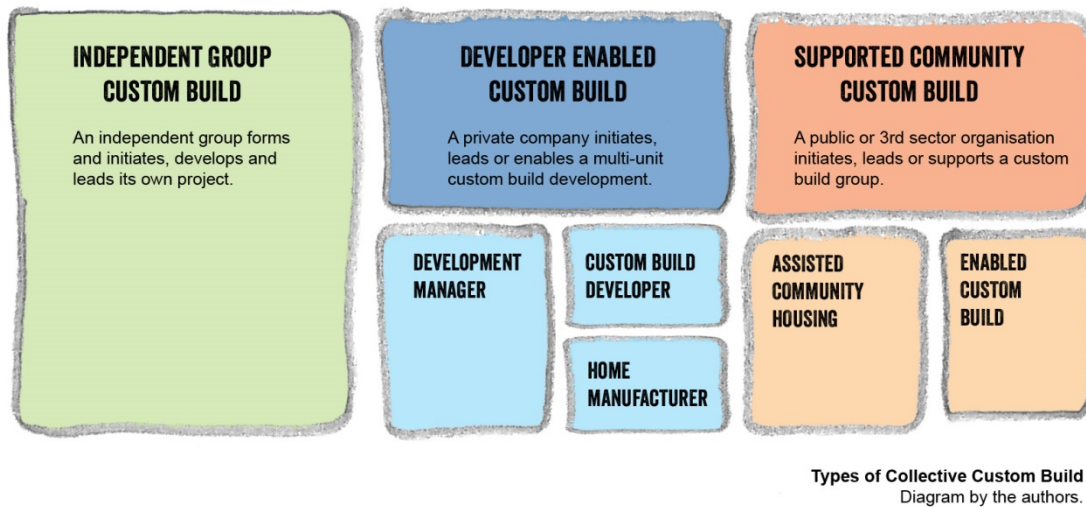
INDEPENDENT GROUP CUSTOM BUILD

An independent group forms and initiates, develops and leads its own project.

DEVELOPER ENABLED CUSTOM BUILD

A private company initiates, leads or enables a multi-unit custom build development.

DEVELOPMENT MANAGER

CUSTOM BUILD DEVELOPER

HOME MANUFACTURER

SUPPORTED COMMUNITY CUSTOM BUILD

A public or 3rd sector organisation initiates, leads or supports a custom build group.

ASSISTED COMMUNITY HOUSING

ENABLED CUSTOM BUILD

Types of Collective Custom Build
Diagram by the authors.